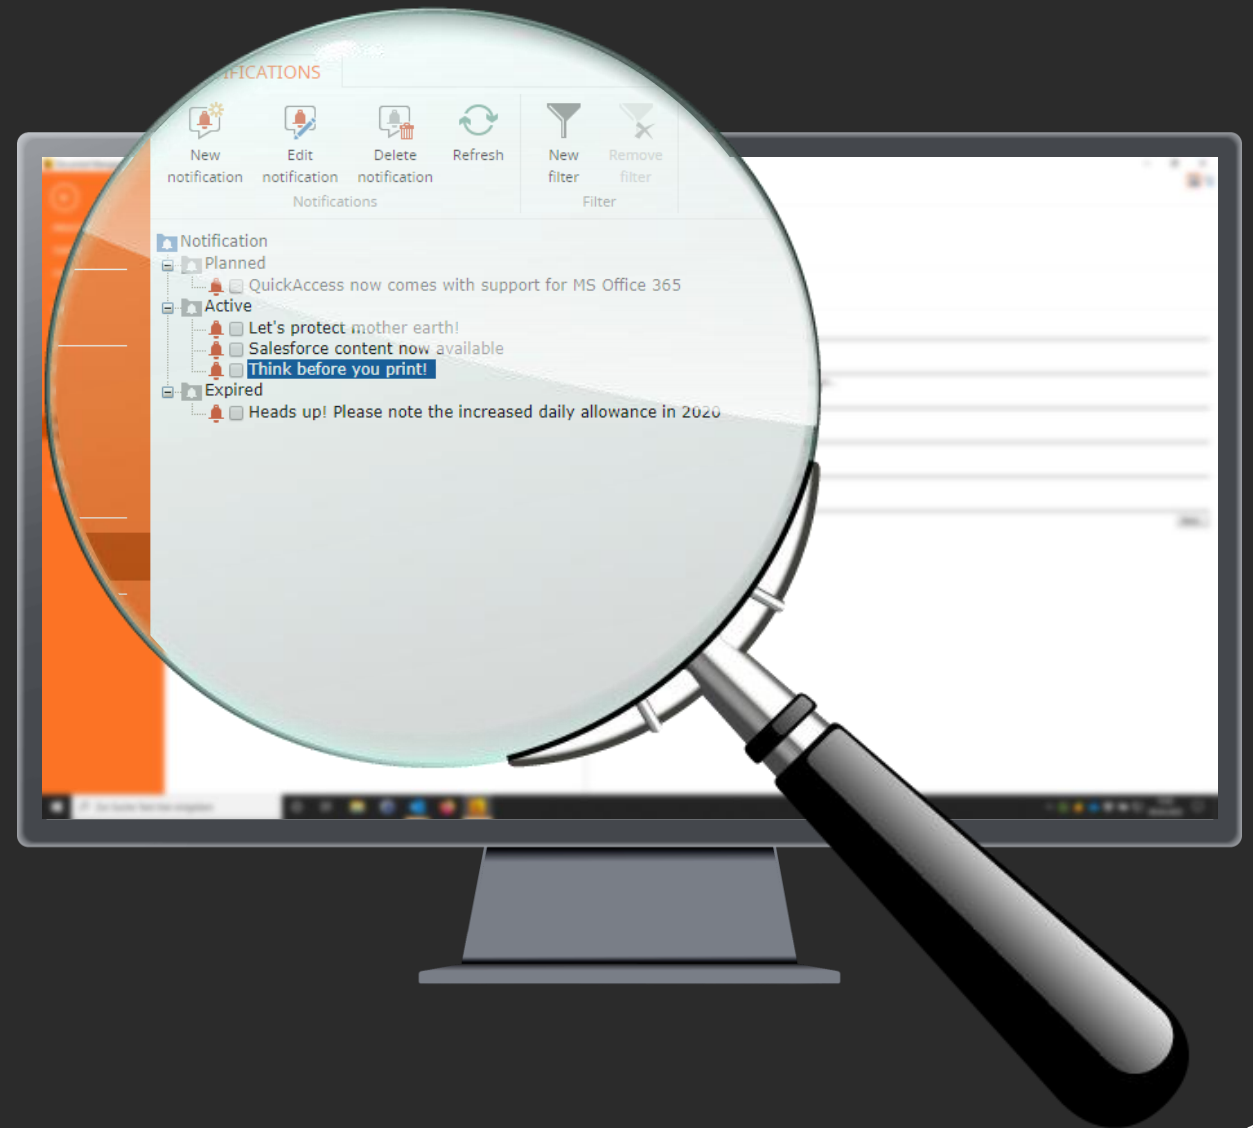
IFICATIONS

New notification
Edit notification
Delete notification
Refresh
Notifications

New filter
Remove filter
Filter

Notification
Planned
QuickAccess now comes with support for MS Office 365
Active
Let's protect mother earth!
Salesforce content now available
Think before you print!
Expired
Heads up! Please note the increased daily allowance in 2020